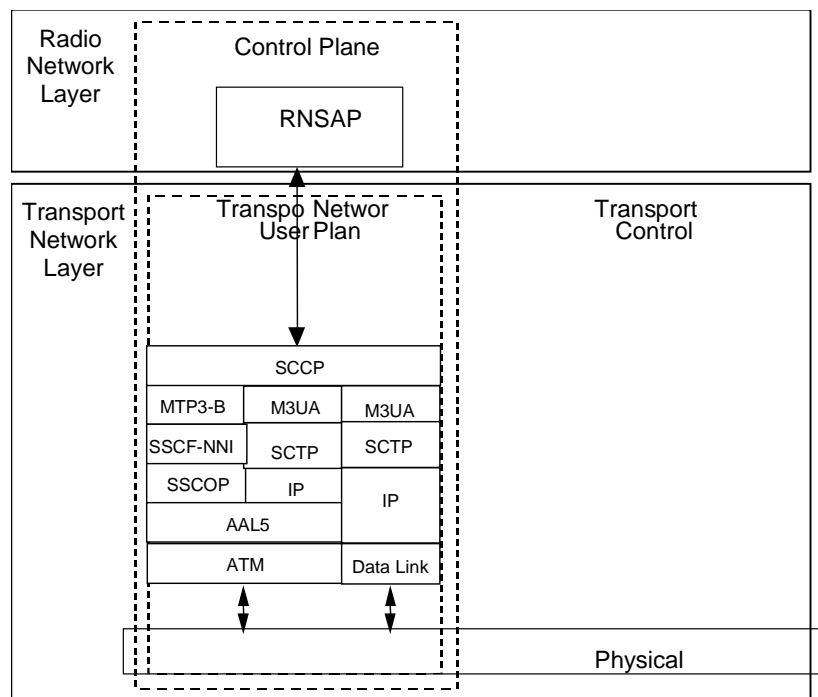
Radio Network Layer

Control Plane

RNSAP

Transport Network Layer

Transpo Networ User Plan

Transport Control

SCCP

MTP3-B

M3UA

M3UA

SSCF-NNI

SCTP

SCTP

SSCOP

IP

IP

AAL5

ATM

Data Link

Physical